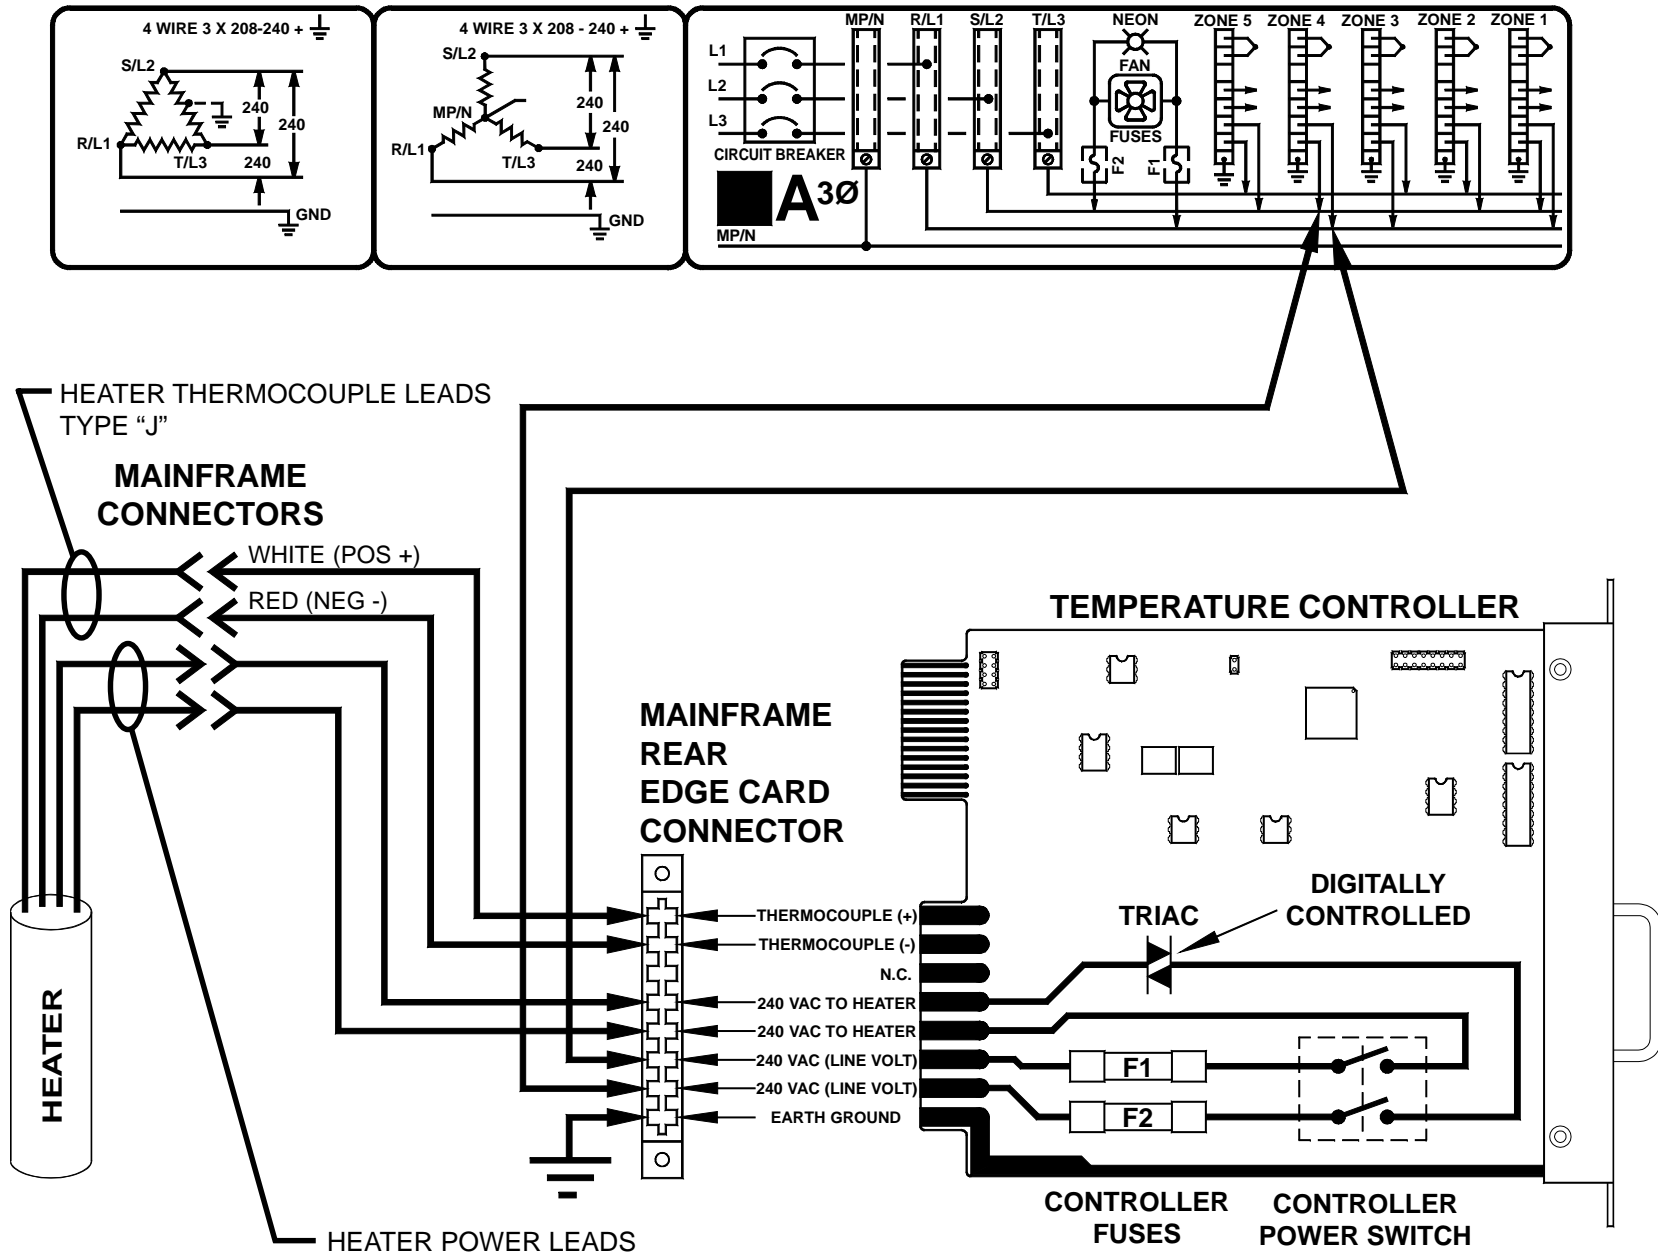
4 WIRE 3 X 208-240 + ⏚

S/L2
240
240
R/L1
T/L3
240
GND

4 WIRE 3 X 208 - 240 + ⏚

S/L2
240
MP/N
240
R/L1
T/L3
240
GND

L1
L2
L3
CIRCUIT BREAKER
MP/N
R/L1
S/L2
T/L3
NEON
FAN
FUSES
F2
F1
ZONE 5
ZONE 4
ZONE 3
ZONE 2
ZONE 1
A$^{3Ø}$
MP/N

HEATER THERMOCOUPLE LEADS TYPE “J”

MAINFRAME CONNECTORS

WHITE (POS +)
RED (NEG -)

TEMPERATURE CONTROLLER

MAINFRAME REAR EDGE CARD CONNECTOR

HEATER

THERMOCOUPLE (+)
THERMOCOUPLE (-)
N.C.
240 VAC TO HEATER
240 VAC TO HEATER
240 VAC (LINE VOLT)
240 VAC (LINE VOLT)
EARTH GROUND

TRIAC
DIGITALLY CONTROLLED

F1
F2

CONTROLLER FUSES
CONTROLLER POWER SWITCH

HEATER POWER LEADS